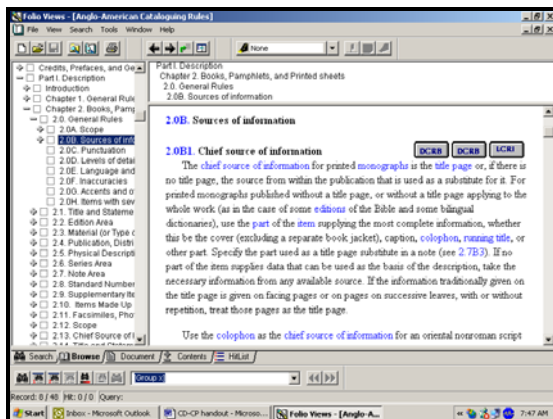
Folio Views - [Anglo-American Cataloguing Rules]

File View Search Tools Window Help

None

Credits, Prefaces, and Ge
Part I. Description
Introduction
Chapter 1. General Rule
Chapter 2. Books, Pamp
2.0. General Rules
2.0A. Scope
2.0B. Sources of info
2.0C. Punctuation
2.0D. Levels of detai
2.0E. Language and
2.0F. Inaccuracies
2.0G. Accents and o
2.0H. Items with sev
2.1. Title and Stateme
2.2. Edition Area
2.3. Material (or Type c
2.4. Publication, Distri
2.5. Physical Descripti
2.6. Series Area
2.7. Note Area
2.8. Standard Number
2.9. Supplementary Ite
2.10. Items Made Up
2.11. Facsimiles, Pho
2.12. Scope
2.13. Chief Source of I

Part I. Description
Chapter 2. Books, Pamphlets, and Printed sheets
2.0. General Rules
2.0B. Sources of information

2.0B. Sources of information

2.0B1. Chief source of information

DCRB DCRB LCRI

The chief source of information for printed monographs is the title page or, if there is no title page, the source from within the publication that is used as a substitute for it. For printed monographs published without a title page, or without a title page applying to the whole work (as in the case of some editions of the Bible and some bilingual dictionaries), use the part of the item supplying the most complete information, whether this be the cover (excluding a separate book jacket), caption, colophon, running title, or other part. Specify the part used as a title page substitute in a note (see 2.7B3). If no part of the item supplies data that can be used as the basis of the description, take the necessary information from any available source. If the information traditionally given on the title page is given on facing pages or on pages on successive leaves, with or without repetition, treat those pages as the title page.

Use the colophon as the chief source of information for an oriental nonroman script

Search Browse Document Contents HitList

Group X

Record: 8 / 40 Hit: 0 / 0 Query:

Start Inbox - Microsoft Outlook CD-CP handout - Microso... Folio Views - [Anglo-A... 7:47 AM